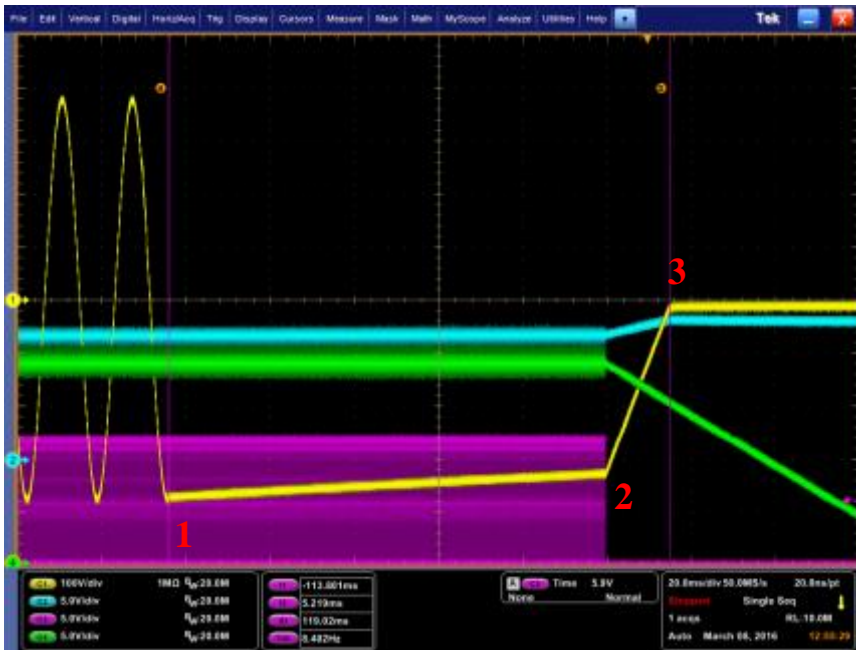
File Edit Vertical Digital Horiz/Acq Trig Display Cursors Measure Mask Math MyScope Analyze Utilities Help

Tek

3

2

1

C1 100V/div 1MΩ $B_W$:20.0M
C2 5.0V/div $B_W$:20.0M
C3 5.0V/div $B_W$:20.0M
C4 5.0V/div $B_W$:20.0M

-113.801ms
5.219ms
119.02ms
8.402Hz

A C1 Time 5.8V
None Normal

20.0ms/div 50.0MS/s 20.0ns/pt
Stopped Single Seq
1 acqs RL:10.0M
Auto March 08, 2016 12:08:29